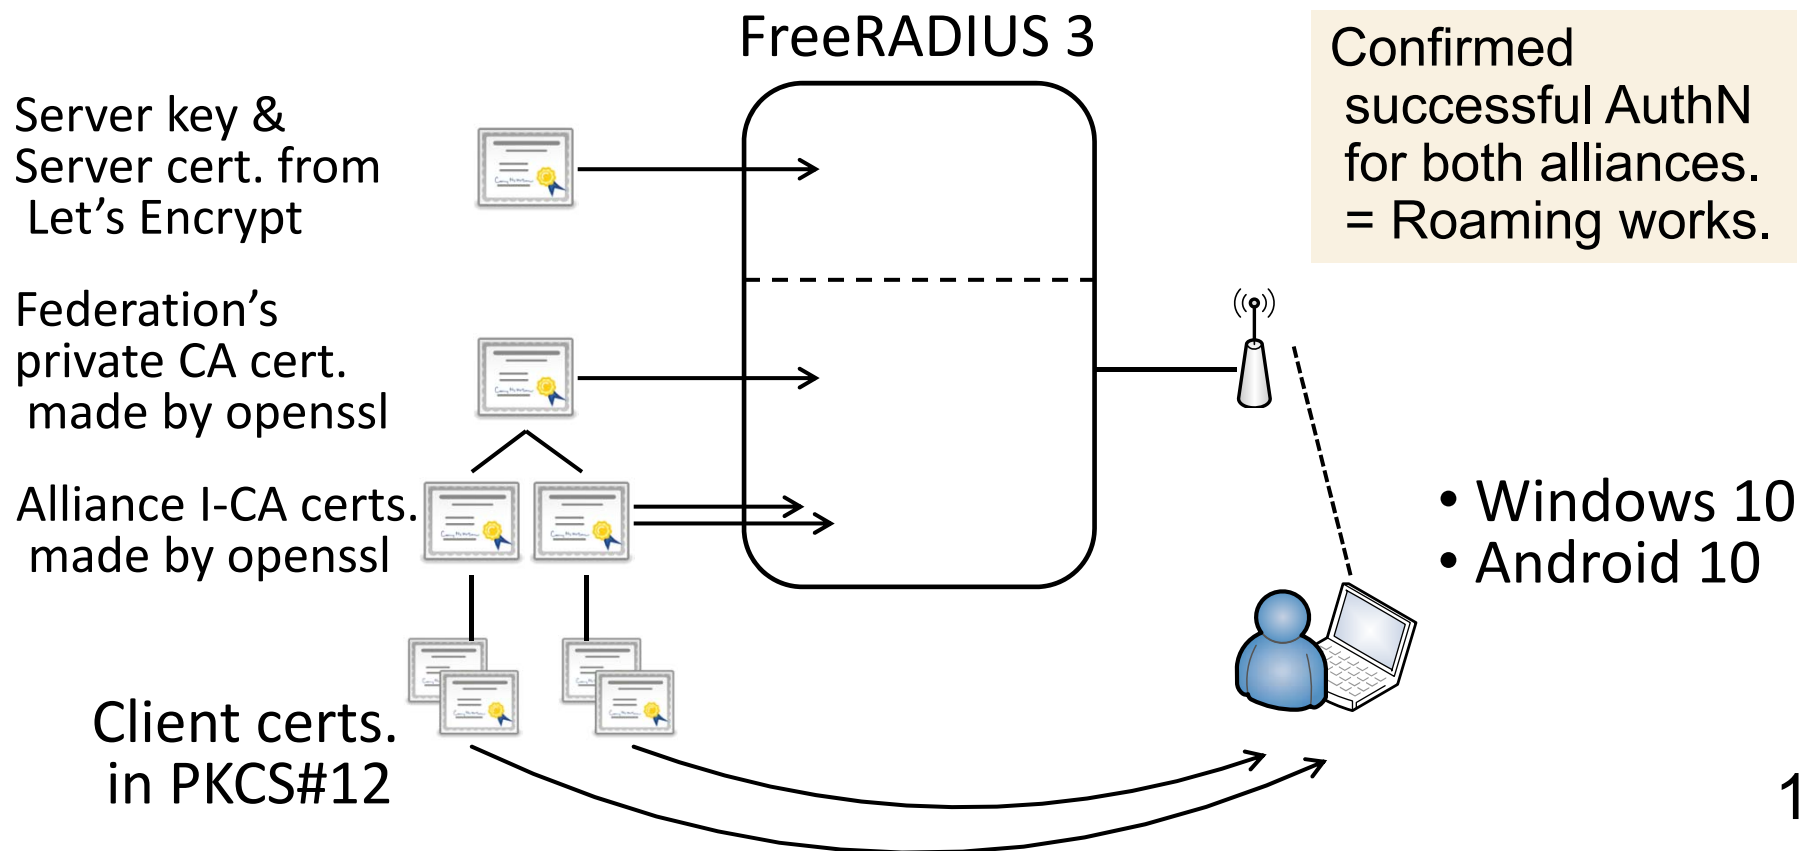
FreeRADIUS 3

Confirmed successful AuthN for both alliances. = Roaming works.

Server key & Server cert. from Let’s Encrypt

Federation’s private CA cert. made by openssl

Alliance I-CA certs. made by openssl

• Windows 10
• Android 10

Client certs. in PKCS#12

1